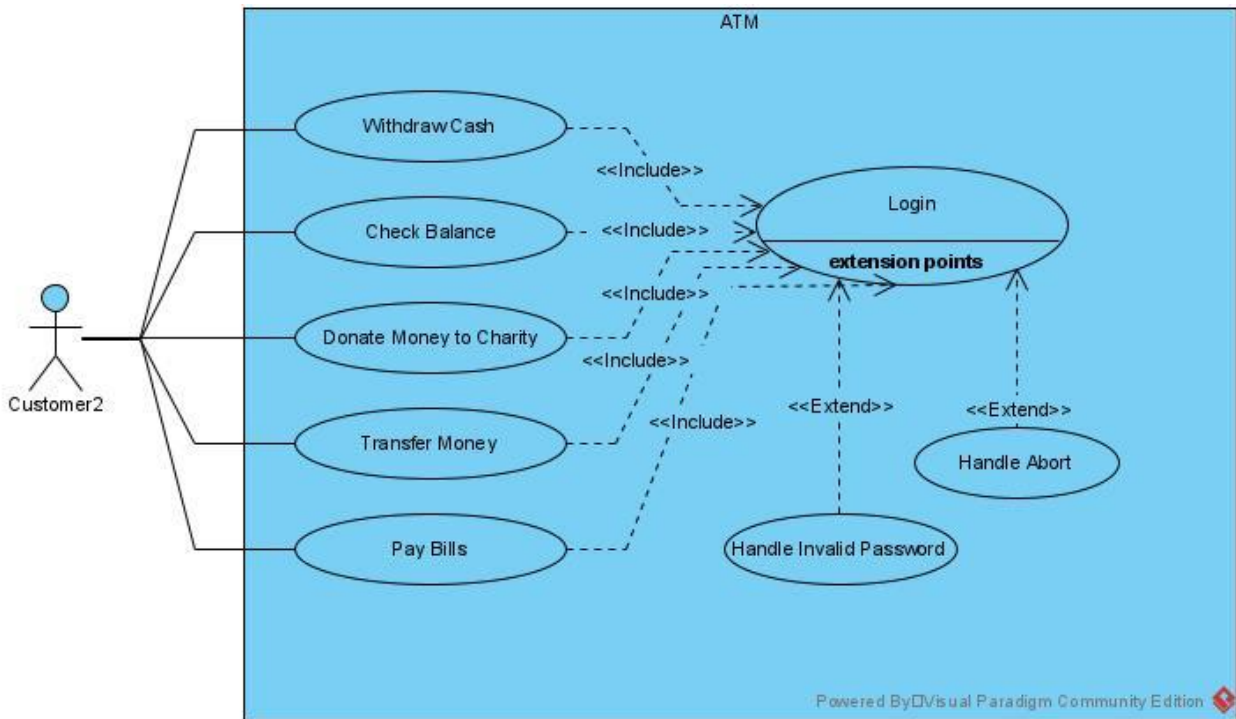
ATM

Withdraw Cash

<<Include>>

Login

extension points

Check Balance

<<Include>>

<<Include>>

Donate Money to Charity

<<Include>>

Customer2

<<Extend>>

<<Extend>>

<<Include>>

Transfer Money

Handle Abort

Pay Bills

Handle Invalid Password

Powered By□Visual Paradigm Community Edition